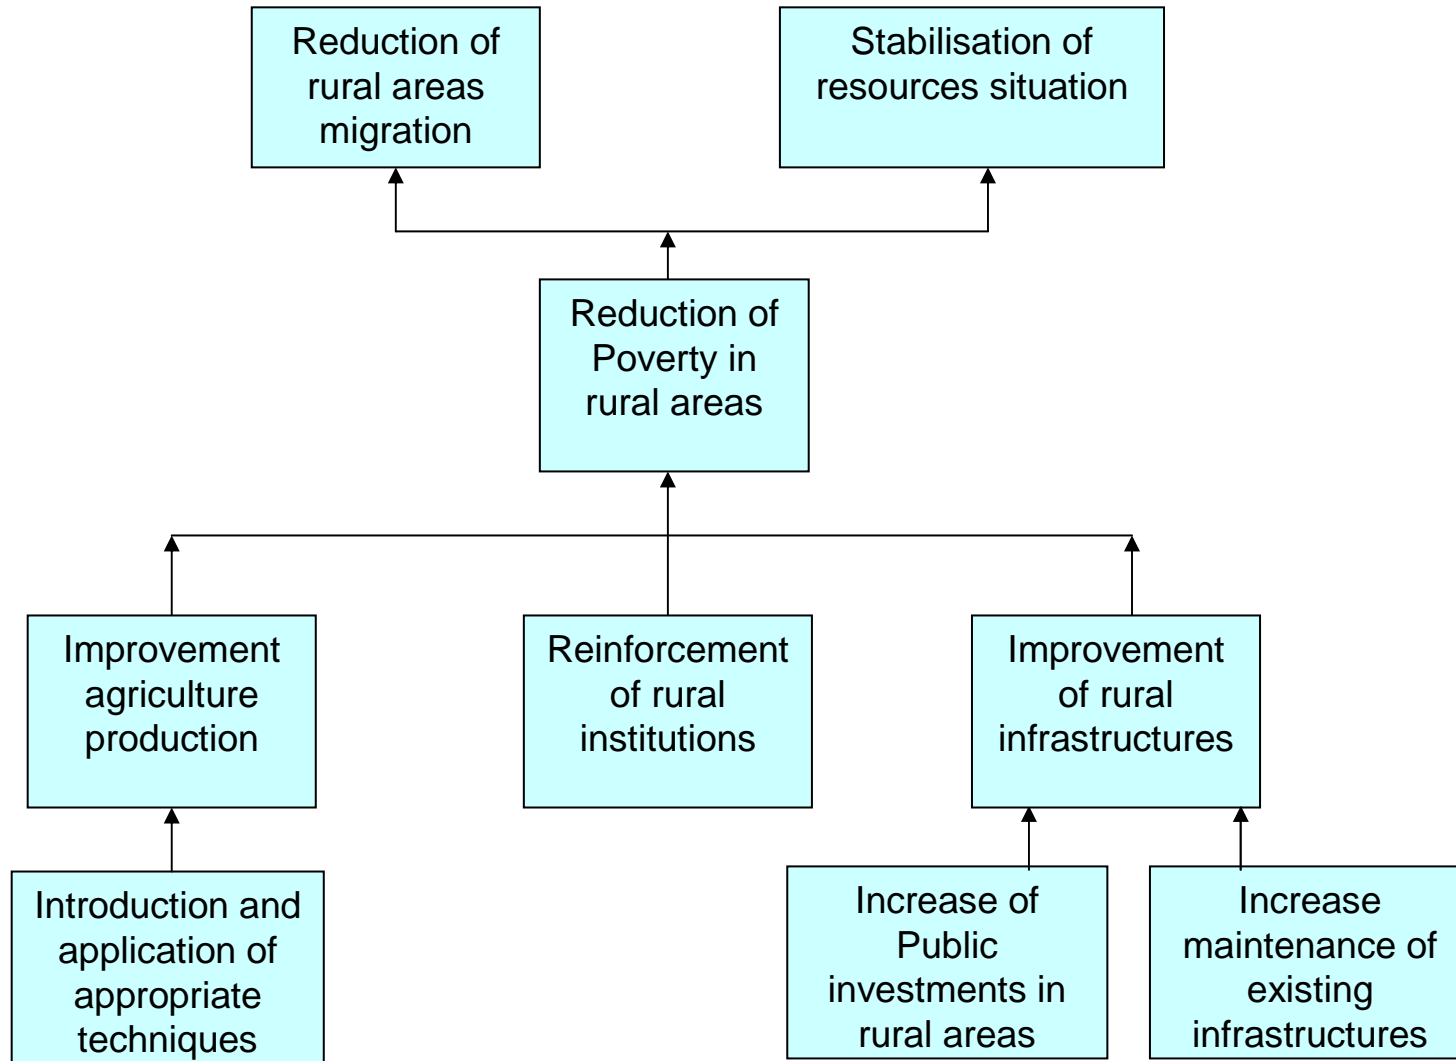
Reduction of rural areas migration

Stabilisation of resources situation

Reduction of Poverty in rural areas

Improvement agriculture production

Reinforcement of rural institutions

Improvement of rural infrastructures

Introduction and application of appropriate techniques

Increase of Public investments in rural areas

Increase maintenance of existing infrastructures